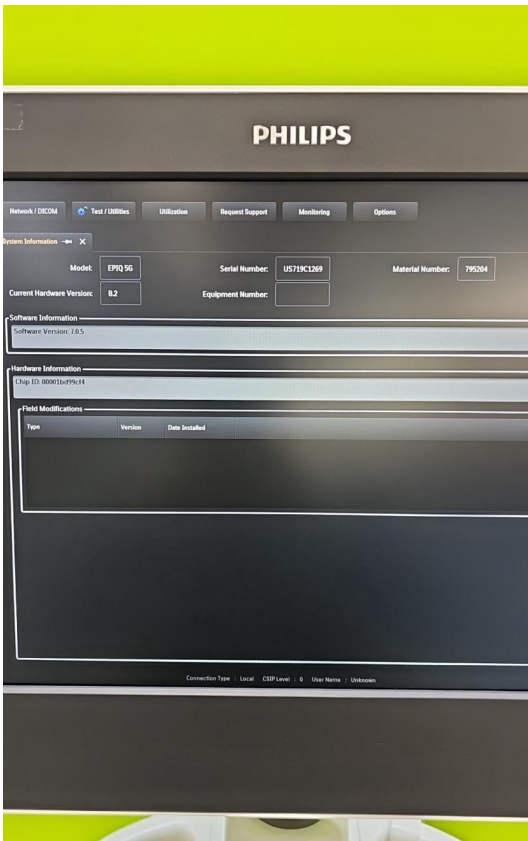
PHILIPS

Network / DICOM Test / Utilities Utilization Request Support Monitoring Options

System Information

Model: EPIQ 5G
Serial Number: US719C1269
Material Number: 795204
Current Hardware Version: B.2
Equipment Number:

Software Information
Software Version: 7.0.5

Hardware Information
Chip ID: 00001bd99cf4

Field Modifications

| Type | Version | Date Installed |
|---|---|---|

Connection Type : Local CSIP Level : 0 User Name : Unknown